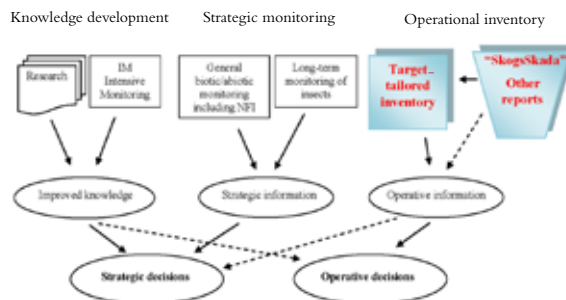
Knowledge development

Strategic monitoring

Operational inventory

Research

IM Intensive Monitoring

General biotic/abiotic monitoring including NFI

Long-term monitoring of insects

Target_ tailored inventory

"SkogsSkada" Other reports

Improved knowledge

Strategic information

Operative information

Strategic decisions

Operative decisions